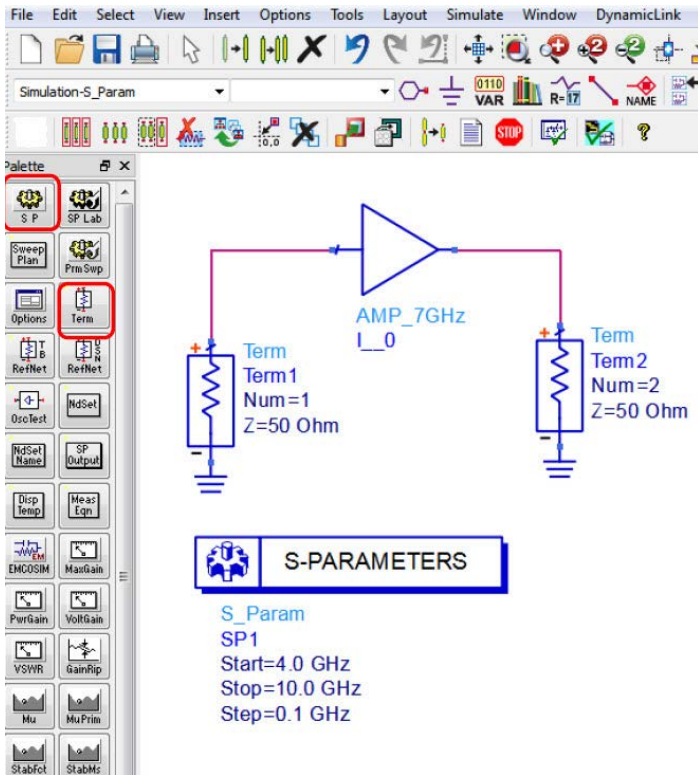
File Edit Select View Insert Options Tools Layout Simulate Window DynamicLink

Simulation-S_Param

0110 VAR R=17 NAME

Palette

S P
SP Lab
Sweep Plan
Prm Swp
Options
Term
RefNet
RefNet
OscTest
NdSet
NdSet Name
SP Output
Disp Temp
Meas Eqn
EMCOSIM
MaxGain
PwrGain
VoltGain
VSWR
GainRip
Mu
MuPrim
Stabfct
StabMs

AMP_7GHz
I__0

Term
Term1
Num=1
Z=50 Ohm

Term
Term2
Num=2
Z=50 Ohm

S-PARAMETERS

S_Param
SP1
Start=4.0 GHz
Stop=10.0 GHz
Step=0.1 GHz